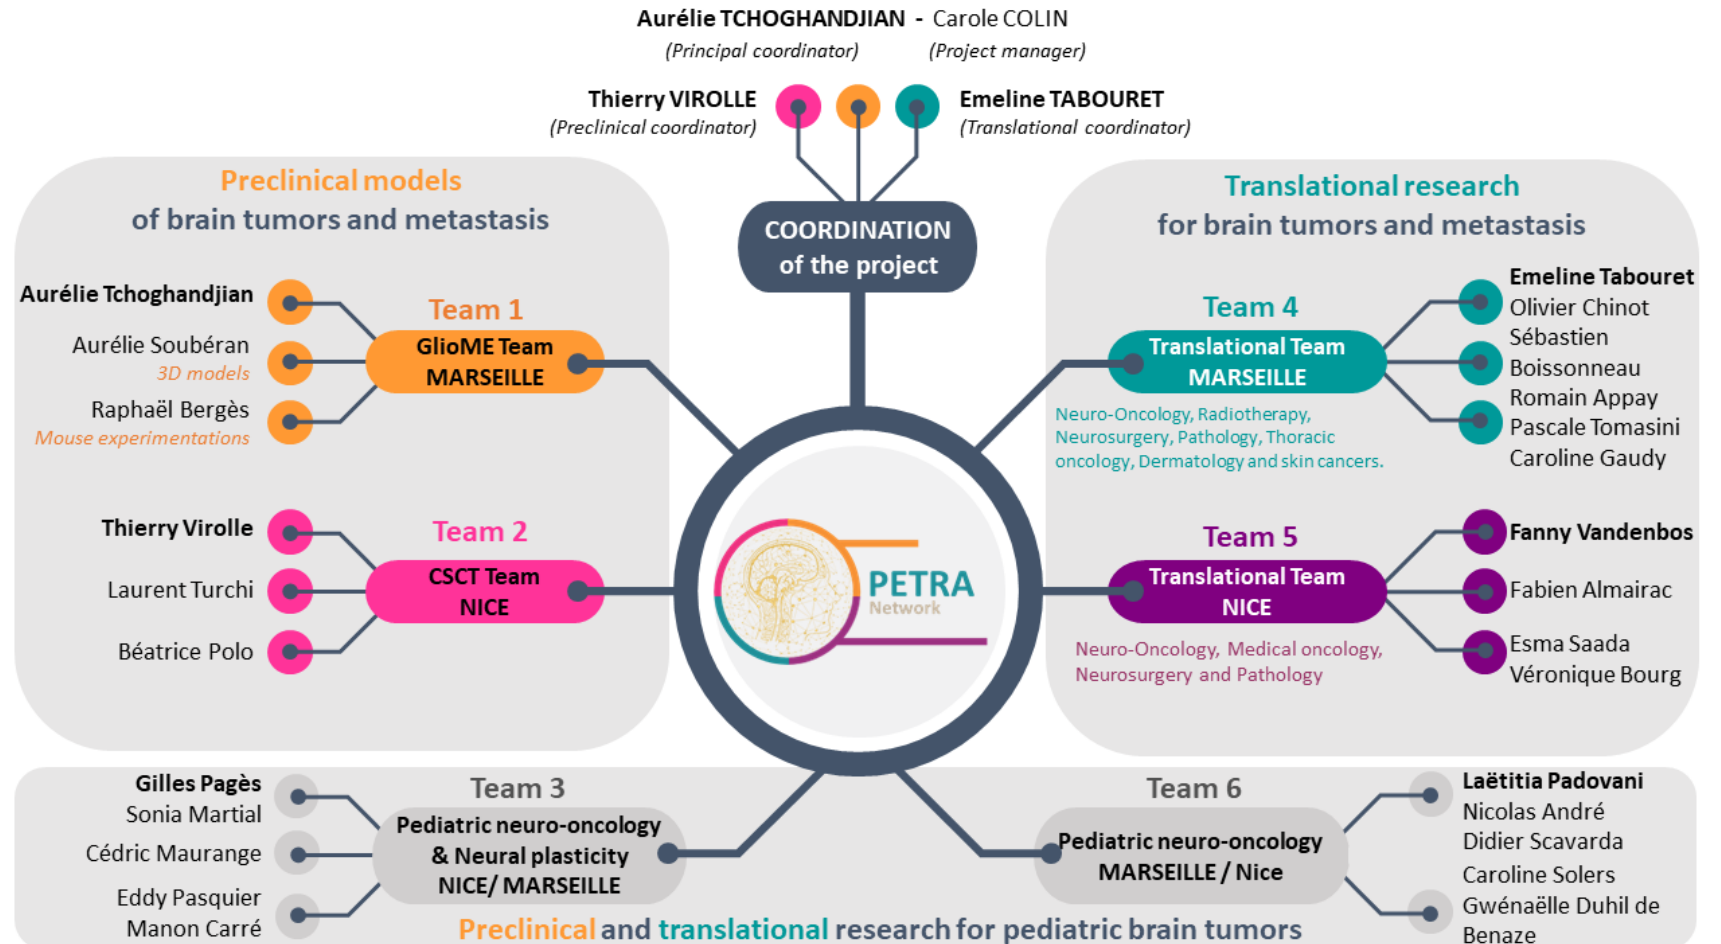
Aurélie TCHOGHANDJIAN - Carole COLIN
(Principal coordinator) (Project manager)

Thierry VIROLLE
(Preclinical coordinator)

Emeline TABOURET
(Translational coordinator)

COORDINATION of the project

Preclinical models of brain tumors and metastasis

Aurélie Tchoghandjian
Aurélie Soubéran
3D models
Raphaël Bergès
Mouse experimentations

Team 1
GlioME Team MARSEILLE

Thierry Virolle
Laurent Turchi
Béatrice Polo

Team 2
CSCT Team NICE

Translational research for brain tumors and metastasis

Team 4
Translational Team MARSEILLE
Neuro-Oncology, Radiotherapy, Neurosurgery, Pathology, Thoracic oncology, Dermatology and skin cancers.

Emeline Tabouret
Olivier Chinot
Sébastien Boissonneau
Romain Appay
Pascale Tomasini
Caroline Gaudy

Team 5
Translational Team NICE
Neuro-Oncology, Medical oncology, Neurosurgery and Pathology

Fanny Vandenbos
Fabien Almairac
Esma Saada
Véronique Bourg

PETRA
Network

Gilles Pagès
Sonia Martial
Cédric Maurange
Eddy Pasquier
Manon Carré

Team 3
Pediatric neuro-oncology & Neural plasticity NICE/ MARSEILLE

Team 6
Pediatric neuro-oncology MARSEILLE / Nice

Laëtitia Padovani
Nicolas André
Didier Scavarda
Caroline Solers
Gwénaëlle Duhil de Benaze

Preclinical and translational research for pediatric brain tumors